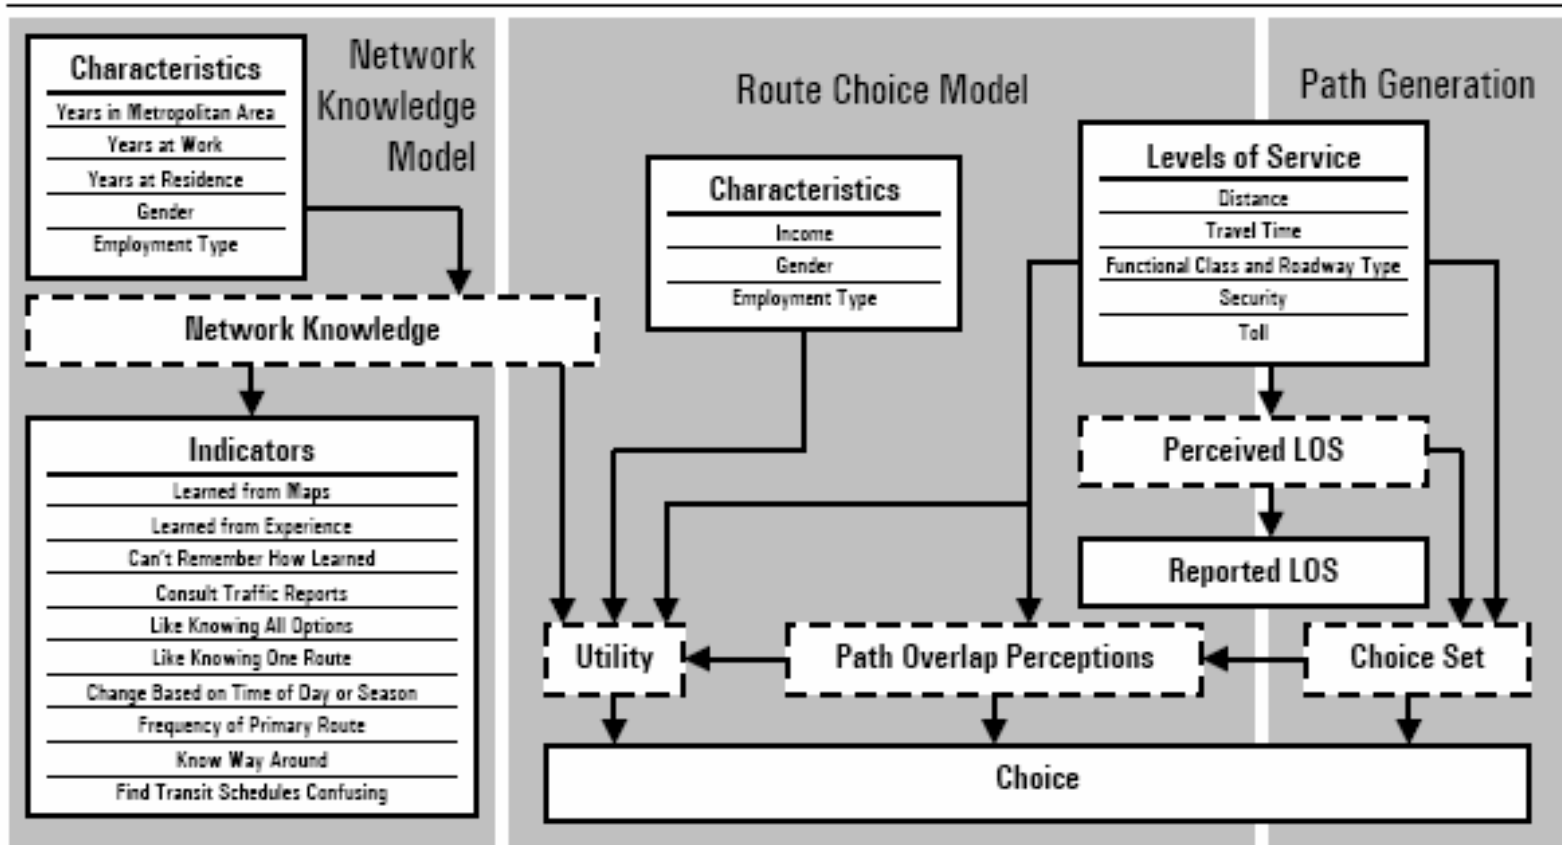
Characteristics
Years in Metropolitan Area
Years at Work
Years at Residence
Gender
Employment Type

Network Knowledge Model

Network Knowledge

Indicators
Learned from Maps
Learned from Experience
Can't Remember How Learned
Consult Traffic Reports
Like Knowing All Options
Like Knowing One Route
Change Based on Time of Day or Season
Frequency of Primary Route
Know Way Around
Find Transit Schedules Confusing

Route Choice Model

Characteristics
Income
Gender
Employment Type

Path Generation

Levels of Service
Distance
Travel Time
Functional Class and Roadway Type
Security
Toll

Perceived LOS

Reported LOS

Utility

Path Overlap Perceptions

Choice Set

Choice